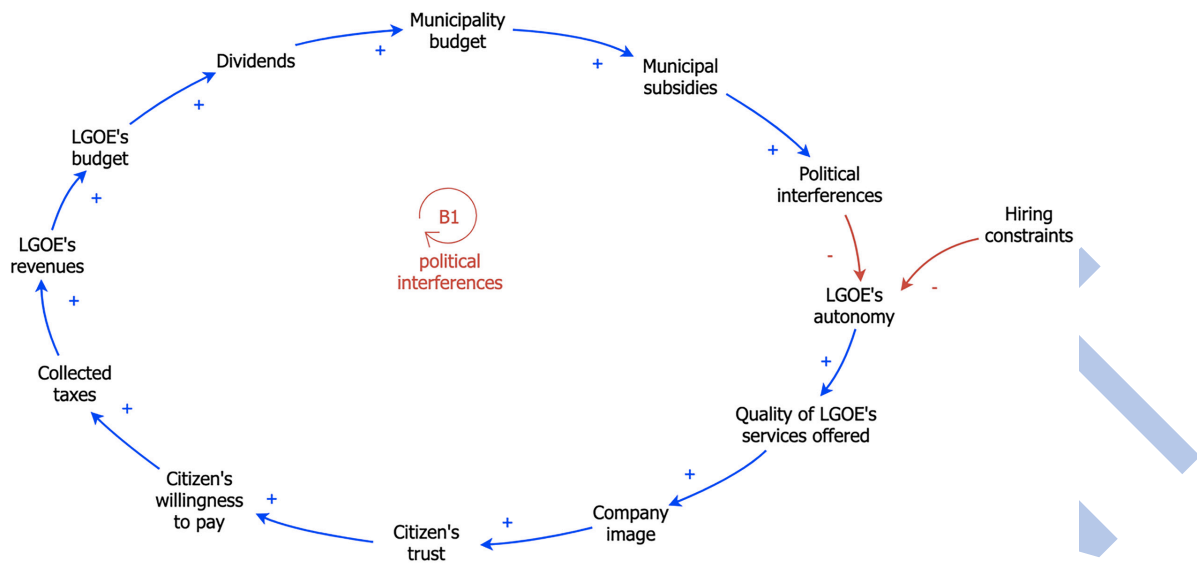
Municipality budget

+

Dividends

+

Municipal subsidies

+

LGOE's budget

+

Political interferences

+

Hiring constraints

B1

political interferences

LGOE's revenues

-

-

LGOE's autonomy

+

+

Collected taxes

Quality of LGOE's services offered

+

+

Citizen's willingness to pay

+

Company image

+

Citizen's trust

+